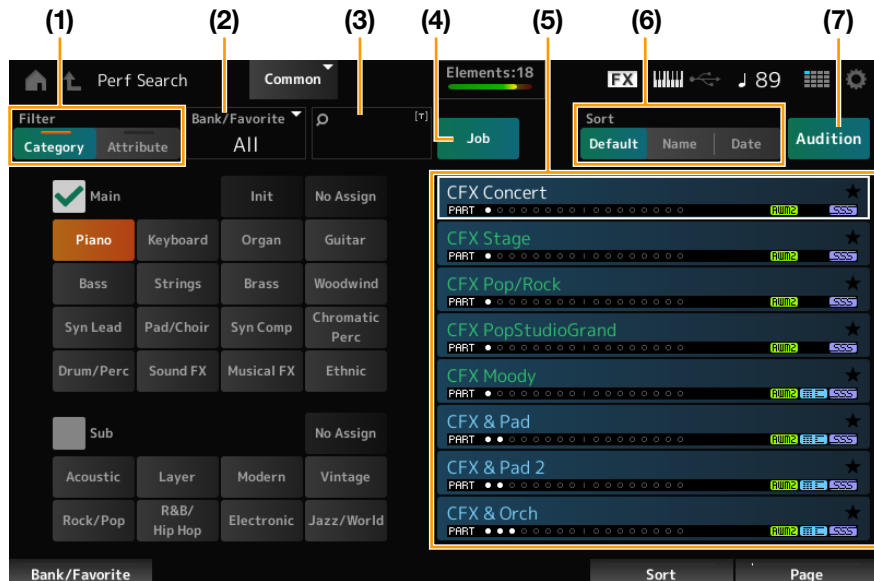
(1) (2) (3) (4) (5) (6) (7)

Perf Search

Common

Elements:18

FX

♩ 89

Filter

Category Attribute

Bank/Favorite

All

[T]

Job

Sort

Default Name Date

Audition

Main

Init

No Assign

Piano

Keyboard

Organ

Guitar

Bass

Strings

Brass

Woodwind

Syn Lead

Pad/Choir

Syn Comp

Chromatic Perc

Drum/Perc

Sound FX

Musical FX

Ethnic

Sub

No Assign

Acoustic

Layer

Modern

Vintage

Rock/Pop

R&B/ Hip Hop

Electronic

Jazz/World

CFX Concert
PART AWM2 SSS

CFX Stage
PART AWM2 SSS

CFX Pop/Rock
PART AWM2 SSS

CFX PopStudioGrand
PART AWM2 SSS

CFX Moody
PART AWM2 SSS

CFX & Pad
PART AWM2 SSS

CFX & Pad 2
PART AWM2 SSS

CFX & Orch
PART AWM2 SSS

Bank/Favorite

Sort

Page